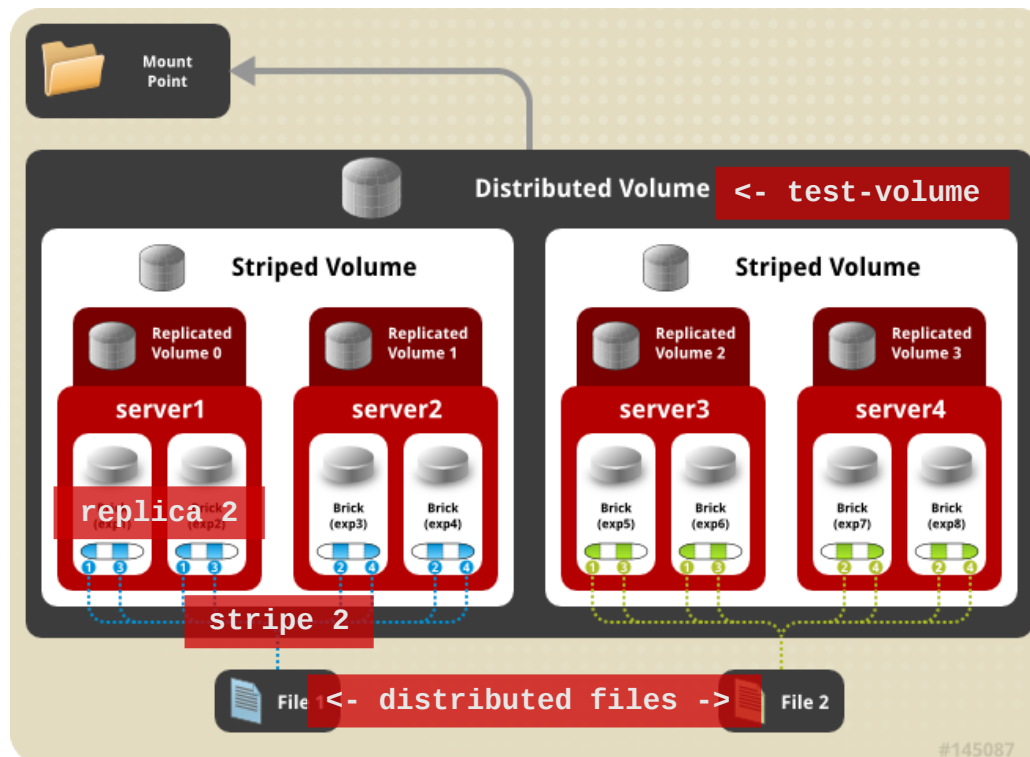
Mount Point

Distributed Volume <- test-volume

Striped Volume

Replicated Volume 0

Replicated Volume 1

server1

server2

replica 2

Brick (exp3)

Brick (exp4)

1 3 1 3 2 4 2 4

Striped Volume

Replicated Volume 2

Replicated Volume 3

server3

server4

Brick (exp5)

Brick (exp6)

Brick (exp7)

Brick (exp8)

1 3 1 3 2 4 2 4

stripe 2

File 1 <- distributed files -> File 2

#145087